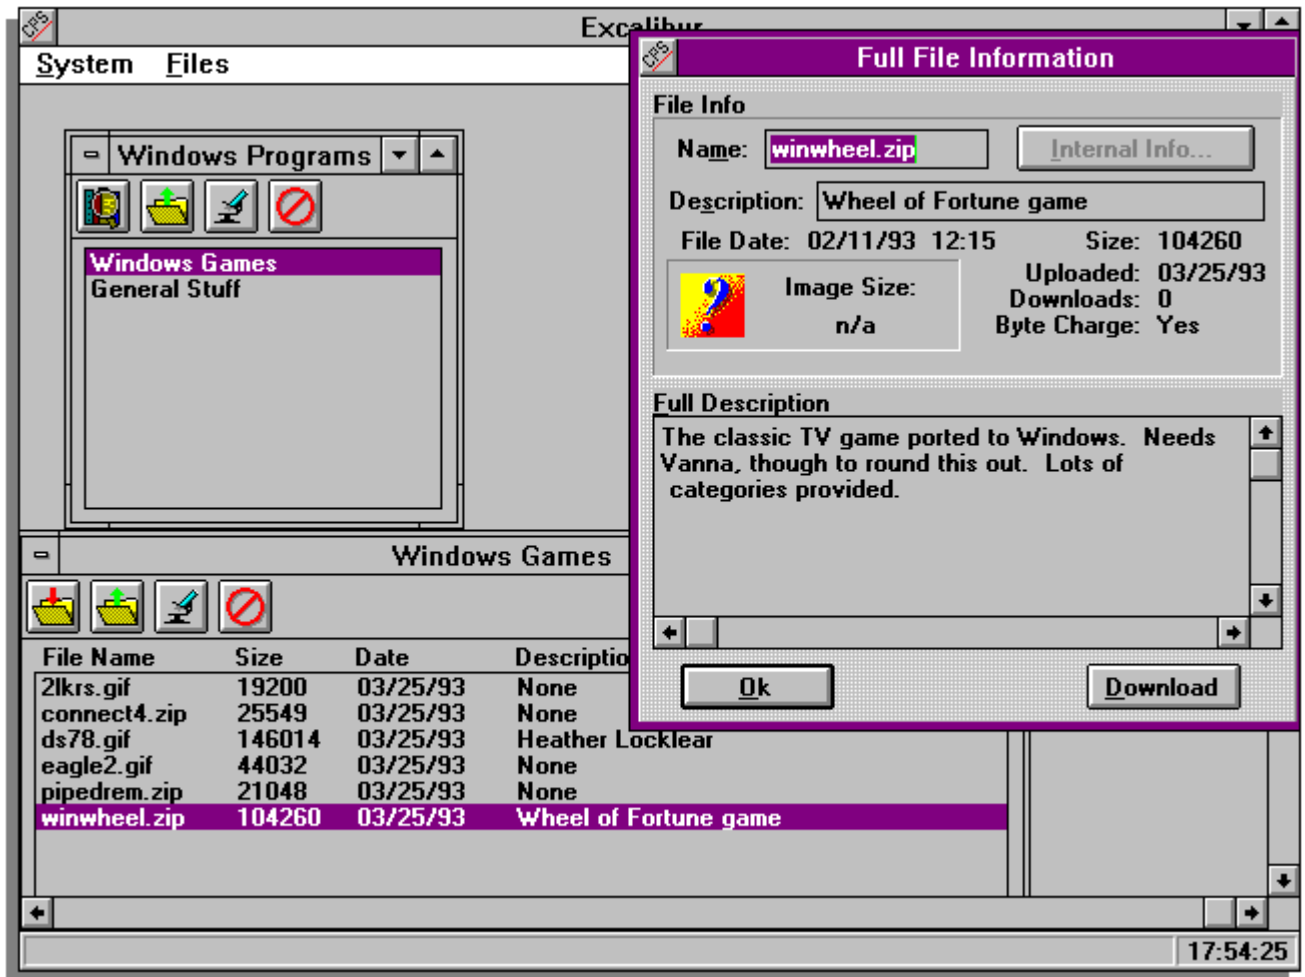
CPS Excalibur

System Files

Windows Programs

Windows Games
General Stuff

Windows Games

| File Name | Size | Date | Descriptio |
|---|---|---|---|
| 2lkrs.gif | 19200 | 03/25/93 | None |
| connect4.zip | 25549 | 03/25/93 | None |
| ds78.gif | 146014 | 03/25/93 | Heather Locklear |
| eagle2.gif | 44032 | 03/25/93 | None |
| pipedrem.zip | 21048 | 03/25/93 | None |
| winwheel.zip | 104260 | 03/25/93 | Wheel of Fortune game |

17:54:25

CPS Full File Information

File Info

Name: winwheel.zip

Internal Info...

Description: Wheel of Fortune game

File Date: 02/11/93 12:15

Size: 104260

Image Size: n/a

Uploaded: 03/25/93
Downloads: 0
Byte Charge: Yes

Full Description

The classic TV game ported to Windows. Needs Vanna, though to round this out. Lots of categories provided.

Ok

Download